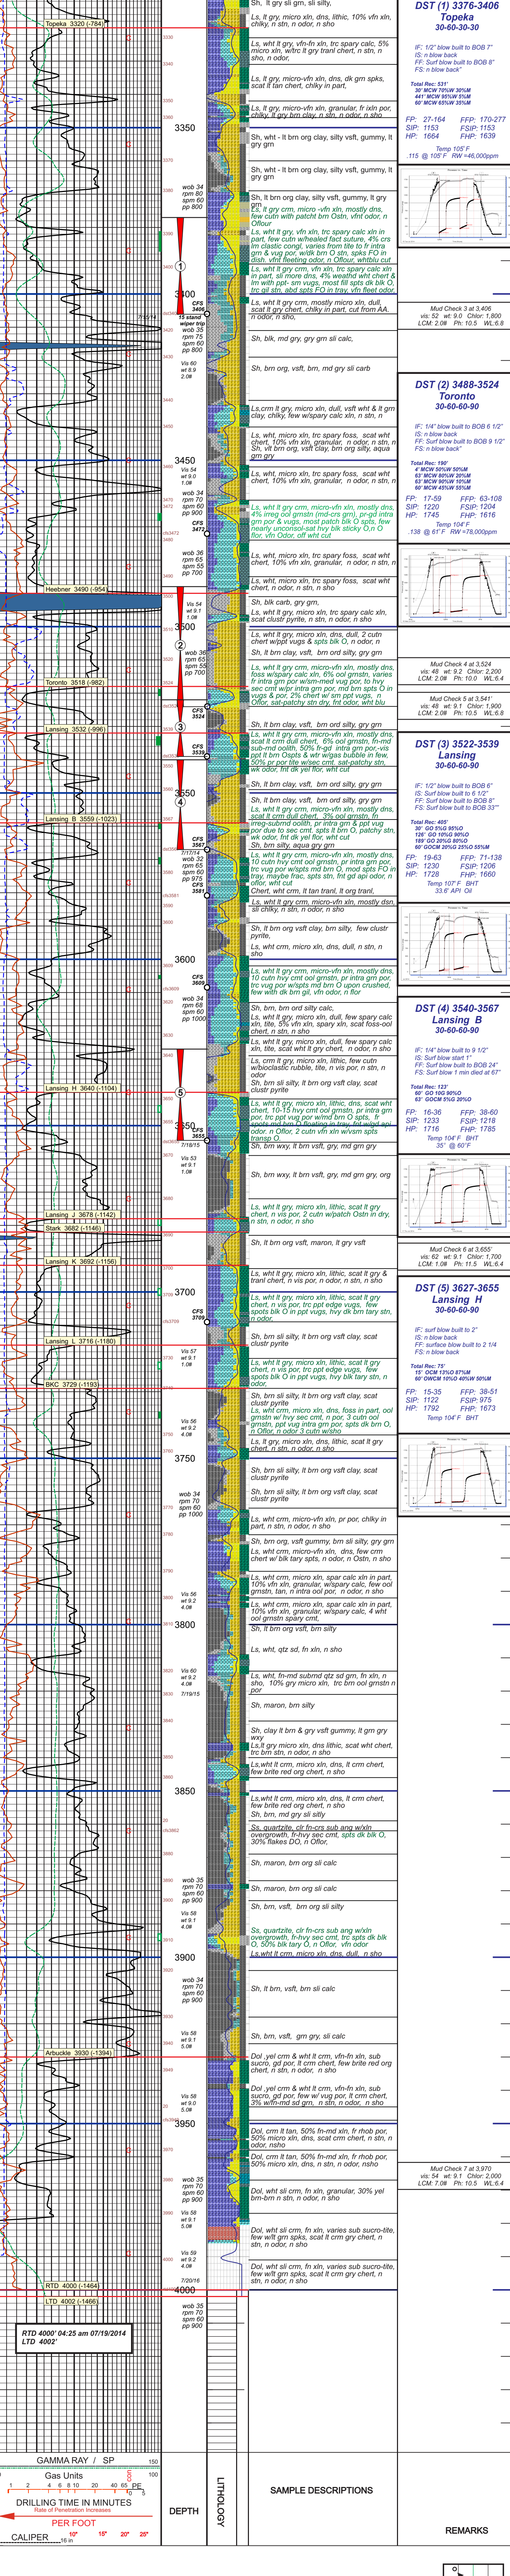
Topeka 3320 (-784)
3350
3400
Heebner 3490 (-954)
Toronto 3518 (-982)
Lansing 3532 (-996)
Lansing B 3559 (-1023)
Lansing H 3640 (-1104)
Lansing J 3678 (-1142)
Stark 3682 (-1146)
Lansing K 3692 (-1156)
Lansing L 3716 (-1180)
BKC 3729 (-1193)
Arbuckle 3930 (-1394)
RTD 4000 (-1464)
LTD 4002 (-1466)

RTD 4000' 04:25 am 07/19/2014
LTD 4002'

wob 34
rpm 80
spm 60
pp 800

CFS 3406
15 stand wiper trip
wob 35
rpm 75
spm 60
pp 800

Vis 60
wt 8.9
2.0#

Vis 54
wt 9.0
1.0#

wob 34
rpm 70
spm 60
pp 900

CFS 3472

wob 36
rpm 65
spm 55
pp 700

Vis 54
wt 9.1
1.0#

wob 36
rpm 65
spm 55
pp 700

CFS 3524
CFS 3539
CFS 3567
7/17/14
wob 32
rpm 65
spm 60
pp 975
CFS 3581
CFS 3609
wob 34
rpm 68
spm 60
pp 1000
CFS 3655
7/18/15
Vis 53
wt 9.1
1.0#
CFS 3709
Vis 57
wt 9.1
1.0#
Vis 56
wt 9.2
4.0#
wob 34
rpm 70
spm 60
pp 1000
Vis 56
wt 9.2
4.0#
Vis 60
wt 9.2
4.0#
7/19/15
wob 35
rpm 70
spm 60
pp 900
Vis 58
wt 9.1
4.0#
wob 34
rpm 70
spm 60
pp 900
Vis 58
wt 9.1
5.0#
Vis 58
wt 9.0
5.0#
wob 35
rpm 70
spm 60
pp 900
Vis 58
wt 9.1
5.0#
Vis 59
wt 9.2
4.0#
7/20/16
wob 35
rpm 70
spm 60
pp 900

3450
3500
3550
3600
3650
3700
3750
3800
3850
3900
3950
4000

Sh, lt gry sli grn, sli silty,
Ls, lt gry, micro xln, dns, lithic, 10% vfn xln, chlky, n stn, n odor, n sho
Ls, wht lt gry, vfn-fn xln, trc spary calc, 5% micro xln, w/trc lt gry tranl chert, n stn, n sho, n odor,
Ls, lt gry, micro-vfn xln, dns, dk grn spks, scat lt tan chert, chlky in part,
Ls, lt gry, micro-vfn xln, granular, fr ixln por, chlky, lt gry brn clay, n stn, n odor, n sho
Sh, wht - lt brn org clay, silty vsft, gummy, lt gry grn
Sh, wht - lt brn org clay, silty vsft, gummy, lt gry grn
Sh, lt brn org clay, silty vsft, gummy, lt gry grn
Ls, lt gry crm, micro -vfn xln, mostly dns, few cutn with patcht brn Ostn, vfnt odor, n Oflour
Ls, wht lt gry, vfn xln, trc spary calc sli xln in part, few cutn w/healed fact suture, 4% crs lm clastic congl, varies from lite to fr intra grn & vug por, w/dk brn O stn, spks FO in dish, vfnt fleeting odor, n Oflour, whtblu cut
Ls, wht lt gry crm, vfn xln, trc spary calc xln in part, sli more dns, 4% weathd wht chert & lm with ppt- sm vugs, tied filled spts dk blk O, trc oil stn, abd spts FO in tray, vfnt fleet odor
Ls, wht lt gry crm, mostly micro xln, dull, scat lt gry chert, chlky in part, cut from AA, n odor, n sho,
Sh, blk, md gry, gry grn sli calc,
Sh, brn org, vsft, brn, md gry sli carb
Ls,crm lt gry, micro xln, dull, vsft wht & lt grn clay, chlky, few w/spary calc xln, n stn, n sho
Ls, wht, micro xln, trc spary foss, scat wht chert, 10% vfn xln, granular, n odor, n stn, n sho, vlt brn org, vsft clay, brn org silty, aqua grn gry
Ls, wht, micro xln, trc spary foss, scat wht chert, 10% vfn xln, granular, n odor, n stn, n sho
Ls, wht lt gry crm, micro-vfn xln, mostly dns, 4% irreg ool grnstn (md-crs grn), pr-gd intra grn por & vugs, most patch blk O spts, few nearly unconsol-sat hvy blk sticky O, n O flor, vfn Odor, off wht cut
Ls, wht, micro xln, trc spary foss, scat wht chert, 10% vfn xln, granular, n odor, n stn, n sho
Ls, wht, micro xln, trc spary foss, scat wht chert, n odor, n stn, n sho
Sh, blk carb, gry grn,
Ls, wht lt gry, micro xln, trc spary calc xln, scat clustr pyrite, n stn, n odor, n sho
Ls, wht lt gry, micro xln, dns, dull, 2 cutn chert w/ppt vugs & spts blk O, n odor, n sho
Sh, lt brn clay, vsft, brn ord silty, gry grn
Ls, wht lt gry crm, micro-vfn xln, mostly dns, foss w/spary calc xln, 6% ool grnstn, varies fr intra grn por w/sm-med vug por, lv hvy sec cmt w/pr intra grn por, md brn spts O in vugs & por, 2% chert w/ sm ppt vugs, n Oflor, sat-patchy stn dry, fnt odor, wht blu
Ls, wht lt gry crm, micro-vfn xln, mostly dns, scat lt crm dull chert, 6% ool grnstn, fn-md sub-md oolith, 50% fr-gd intra grn por,-vis ppt lt brn Ospts & wtr w/gas bubble in few, 50% pr por tite w/sec cmt, sat-patchy stn, wk odor, fnt dk yel flor, wht cut
Sh, lt brn clay, vsft, brn ord silty, gry grn
Sh, lt brn clay, vsft, brn ord silty, gry grn
Ls, wht lt gry crm, micro-vfn xln, mostly dns, scat lt crm dull chert, 3% ool grnstn, fn irreg-subrnd oolith, pr intra grn & ppt vug por due to sec cmt, spts lt brn O, patchy stn, wk odor, fnt dk yel flor, wht cut
Sh, brn silty, aqua gry grn
Ls, wht lt gry crm, micro-vfn xln, mostly dns, 10 cutn hvy cmt ool grnstn, pr intra grn por, trc vug por w/spts md brn O, mod spts FO in tray, maybe frac, spts stn, fnt gd api odor, n oflor, wht cut
Chert, wht crm, lt tan tranl, lt org tranl,
Ls, wht lt gry crm, micro-vfn xln, mostly dsn, sli chlky, n stn, n odor, n sho
Sh, lt brn org vsft clay, brn silty, few clustr pyrite,
Ls, wht crm, micro xln, dns, dull, n stn, n sho
Ls, wht lt gry crm, micro-vfn xln, mostly dns, 10 cutn hvy cmt ool grnstn, pr intra grn por, trc vug por w/spts md brn O upon crushed, few with dk brn oil, vfn odor, n flor
Sh, brn, brn ord silty calc,
Ls, wht lt gry, micro xln, dull, few spary calc xln, tite, 5% vfn xln, spary xln, scat foss-ool chert, n stn, n sho
Ls, wht lt gry, micro xln, dull, few spary calc xln, tite, scat wht lt gry chert, n stn, n sho
Ls, crm lt gry, micro xln, tite, few cutn w/bioclastic rubble, tite, n vis por, n stn, n odor
Sh, brn sli silty, lt brn org silty clay, scat clustr pyrite
Ls, wht lt gry crm, micro-vfn xln, dns, scat wht chert, 10-15 hvy cmt ool grnstn, pr intra grn por, trc ppt vug por w/md brn O spts, fr spots md brn O floating in tray, w/gd api odor, n Oflor, 2 cutn vfn xln w/ssm spts transp O
Sh, brn wxy, lt brn vsft, gry md grn gry
Sh, brn wxy, lt brn vsft, gry, md grn gry, org
Ls, wht lt gry, micro xln, lithic, scat lt gry chert, n vis por, 2 cutn w/patch Ostn in dry, n stn, n odor, n sho
Sh, lt brn org vsft, maron, lt gry vsft
Ls, wht lt gry, micro xln, lithic, scat lt gry & tranl chert, n vis por, n odor, n stn, n sho
Ls, wht lt gry, micro xln, lithic, scat lt gry chert, n vis por, trc ppt edge vugs, few spots blk O in ppt vugs, hvy blk tary stn, n odor,
Sh, brn sli silty, lt brn org vsft clay, scat clustr pyrite
Ls, wht lt gry, micro xln, lithic, scat lt gry chert, n vis por, trc ppt edge vugs, few spots blk O in ppt vugs, hvy blk tary stn, n odor,
Sh, brn sli silty, lt brn org vsft clay, scat clustr pyrite
Ls, wht crm, micro xln, dns, foss in part, ool grnstn w/ hvy sec cmt, n por, 3 cutn ool grnstn, ppt vug intra grn por, spts dk brn O, n Oflor, n odor 3 cutn w/sho
Ls, lt gry, micro xln, dns, lithic, scat lt gry chert
Sh, brn sli silty, lt brn org vsft clay, scat clustr pyrite
Sh, brn sli silty, lt brn org vsft clay, scat clustr pyrite
Ls, wht crm, micro-vfn xln, pr por, chlky in part, n stn, n odor, n sho
Ls, wht crm, micro-vfn xln, dns, few, crm chert w/ blk tary spts, n odor, n sho
Sh, lt brn org vsft gummy, brn sli silty, gry grn
Ls, wht crm, micro-vfn xln, dns, few crm chert, n stn, n odor, n sho
Ls, wht crm, micro xln, spar calc xln in part, 10% vfn xln, granular, w/spary calc, few ool grnstn, tan, n intra ool por, n odor, n sho
Ls, wht crm, micro xln, spar calc xln in part, 10% vfn xln, granular, w/spary calc, 4 wht ool grnstn spary cmt,
Sh, lt brn org, brn silty
Ls, wht, qtz sd, fn xln, n sho
Ls, wht, fn-md subrnd qtz sd grn, fn xln, n sho, 10% gry micro xln, trc brn ool grnstn n por
Sh, maron, brn silty
Sh, clay lt brn & gry vsft gummy, lt grn gry wxy
Ls,lt gry micro xln, dns lithic, scat wht chert, trc brn stn, n odor, n sho
Ls,wht lt crm, micro xln, dns, lt crm chert, few brite red org chert, n sho
Ls,wht lt crm, micro xln, dns, lt crm chert, few brite red org chert, n sho
Sh, brn, md gry sli silty
Ss, quartzite, clr fn-crs sub ang w/xln overgrowth, fr-hvy sec cmt, spts dk blk O, 30% flakes DO, n Oflor,
Sh, maron, brn org sli calc
Sh, maron, brn org sli calc
Sh, brn, vsft, brn org sli silty
Ss, quartzite, clr fn-crs sub ang w/xln overgrowth, fr-hvy sec cmt, spts dk blk O, 50% blk tary O, n Oflor
Ls,wht lt crm, micro xln, dns, dull, n sho
Sh, lt brn, vsft, brn sli calc
Sh, brn, vsft, brn org, gry, sli calc
Dol ,yel crm & wht lt crm, vfn-fn xln, sub sucro, gd por, lt crm chert, few brite red org chert, n stn, n odor, n sho
Dol ,yel crm & wht lt crm, vfn-fn xln, sub sucro, gd por, few w/ vug por, lt crm chert, 3% w/fn-md sd grn, n stn, n odor, n sho
Dol, crm lt tan, 50% fn-md xln, fr rhob por, 50% micro xln, dns, scat crm chert, n stn, n odor, n sho
Dol, crm lt tan, 50% fn-md xln, fr rhob por, 50% micro xln, dns, n stn, n odor, n sho
Dol, wht sli crm, fn xln, granular, 30% yel brn-brn n stn, n odor, n sho
Dol, wht sli crm, fn xln, varies sub sucro-tite, few w/lt grn spks, scat lt crm gry chert, n stn, n odor, n sho
Dol, wht sli crm, fn xln, varies sub sucro-tite, few w/lt grn spks, scat lt crm gry chert, n stn, n odor, n sho

GAMMA RAY / SP
150
Gas Units
100
1 2 4 6 8 10 20 40 65 PE
DRILLING TIME IN MINUTES
Rate of Penetration Increases
PER FOOT
CALIPER 6 in 10" 15" 20" 25"
DEPTH
LITHOLOGY
SAMPLE DESCRIPTIONS

DST (1) 3376-3406
Topeka
30-60-30-30
IF: 1/2" blow built to BOB 7"
IS: n blow back
FF: Surf blow built to BOB 8"
FS: n blow back"
Total Rec: 531'
30' MCW 70%W 30%M
441' MCW 95%W 5%M
60' MCW 65%W 35%M
FP: 27-164 FFP: 170-277
SIP: 1153 FSIP: 1153
HP: 1664 FHP: 1639
Temp 105°F
.115 @ 105°F RW =46,000ppm

Mud Check 3 at 3,406
vis: 52 wt: 9.0 Chlor: 1,800
LCM: 2.0# Ph: 10.5 WL:6.8

DST (2) 3488-3524
Toronto
30-60-60-90
IF: 1/4" blow built to BOB 6 1/2"
IS: n blow back
FF: Surf blow built to BOB 9 1/2"
FS: n blow back"
Total Rec: 190'
4' MCW 50%W 50%M
63' MCW 80%W 20%M
63' MCW 90%W 10%M
60' MCW 45%W 55%M
FP: 17-59 FFP: 63-108
SIP: 1220 FSIP: 1204
HP: 1745 FHP: 1616
Temp 104°F
.138 @ 61°F RW =78,000ppm

Mud Check 4 at 3,524
vis: 48 wt: 9.2 Chlor: 2,200
LCM: 2.0# Ph: 10.0 WL:6.4

Mud Check 5 at 3,541'
vis: 48 wt: 9.1 Chlor: 1,900
LCM: 2.0# Ph: 10.5 WL:6.8

DST (3) 3522-3539
Lansing
30-60-60-90
IF: 1/2" blow built to BOB 6"
IS: n blow built to 6 1/2"
FF: Surf blow built to BOB 8"
FS: Surf blow built to BOB 33"
Total Rec: 405'
30' GO 5%G 95%O
126' GO 10%G 90%O
189' GO 20%G 80%O
60' GOCM 20%G 25%O 55%M
FP: 19-63 FFP: 71-138
SIP: 1230 FSIP: 1206
HP: 1728 FHP: 1660
Temp 107°F BHT
33.6° API Oil

DST (4) 3540-3567
Lansing B
30-60-60-90
IF: 1/4" blow built to 9 1/2"
IS: Surf blow start 1"
FF: Surf blow built to BOB 24"
FS: Surf blow 1 min died at 67"
Total Rec: 123'
60' GO 10G 90%O
63' GOCM 5%G 20%O
FP: 16-36 FFP: 38-60
SIP: 1233 FSIP: 1218
HP: 1716 FHP: 1785
Temp 104°F BHT
35° @ 60°F

Mud Check 6 at 3,655'
vis: 62 wt: 9.1 Chlor: 1,700
LCM: 1.0# Ph: 11.5 WL:6.4

DST (5) 3627-3655
Lansing H
30-60-60-90
IF: surf blow built to 2"
IS: n blow back
FF: surface blow built to 2 1/4
FS: n blow back
Total Rec: 75'
15' OCM 10%O 87%M
60' OMCW 10%O 40%W 50%M
FP: 15-35 FFP: 38-51
SIP: 1122 FSIP: 975
HP: 1792 FHP: 1673
Temp 104°F BHT

Mud Check 7 at 3,970
vis: 54 wt: 9.1 Chlor: 2,000
LCM: 7.0# Ph: 10.5 WL:6.4

REMARKS